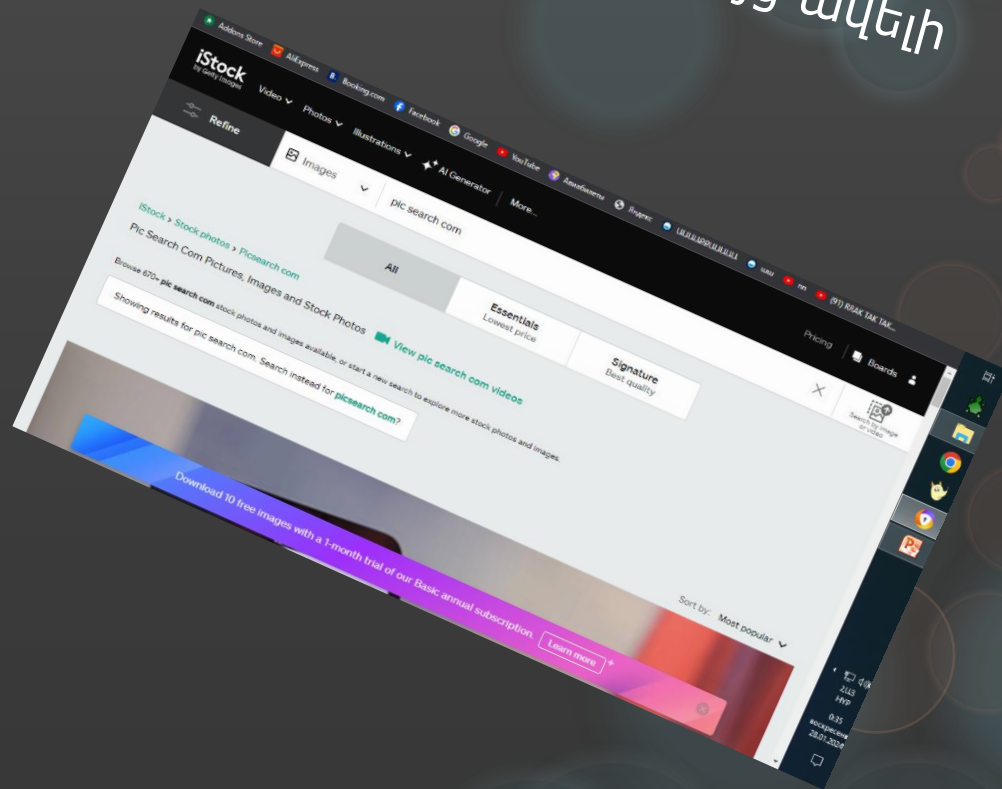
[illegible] ավելի

Addons Store AliExpress Booking.com Facebook Google YouTube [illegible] Яндекс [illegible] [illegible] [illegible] (91) RIAK TAK TAK...

iStock by Getty Images Video Photos Illustrations AI Generator More... Pricing Boards

Refine

Images pic search com

Search by image or video

iStock › Stock photos › Picsearch com

Pic Search Com Pictures, Images and Stock Photos View pic search com videos

Browse 670+ pic search com stock photos and images available, or start a new search to explore more stock photos and images.

Showing results for pic search com. Search instead for picsearch com?

All

Essentials Lowest price

Signature Best quality

Sort by: Most popular

Download 10 free images with a 1-month trial of our Basic annual subscription. Learn more

ՀԱՅ
0:25
воскресенье
28.01.2024